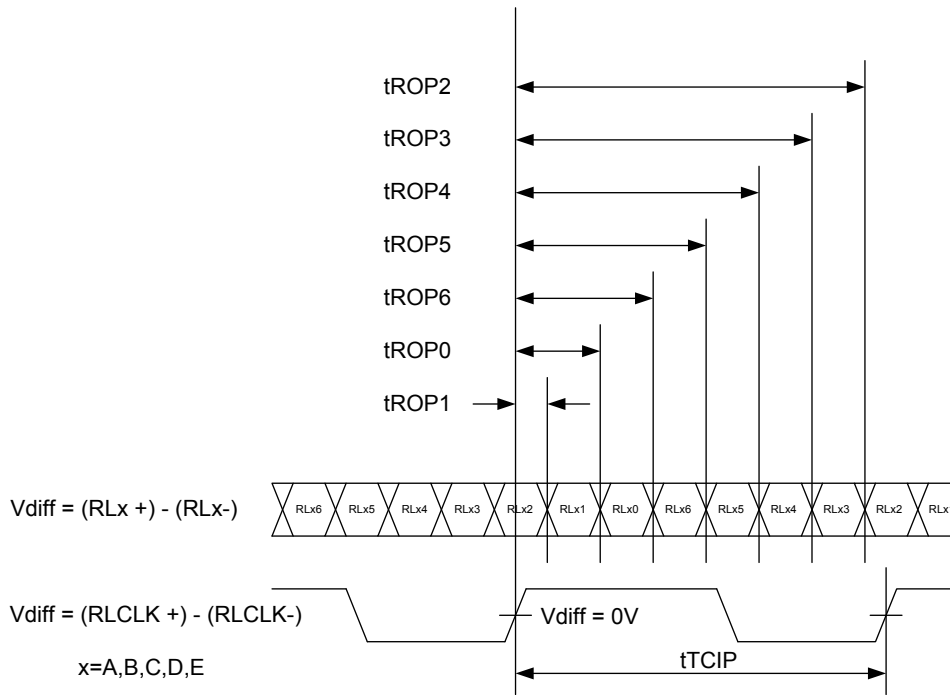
tROP2

tROP3

tROP4

tROP5

tROP6

tROP0

tROP1

Vdiff = (RLx +) - (RLx-)

RLx6 RLx5 RLx4 RLx3 RLx2 RLx1 RLx0 RLx6 RLx5 RLx4 RLx3 RLx2 RLx

Vdiff = (RLCLK +) - (RLCLK-)

Vdiff = 0V

x=A,B,C,D,E

tTCIP